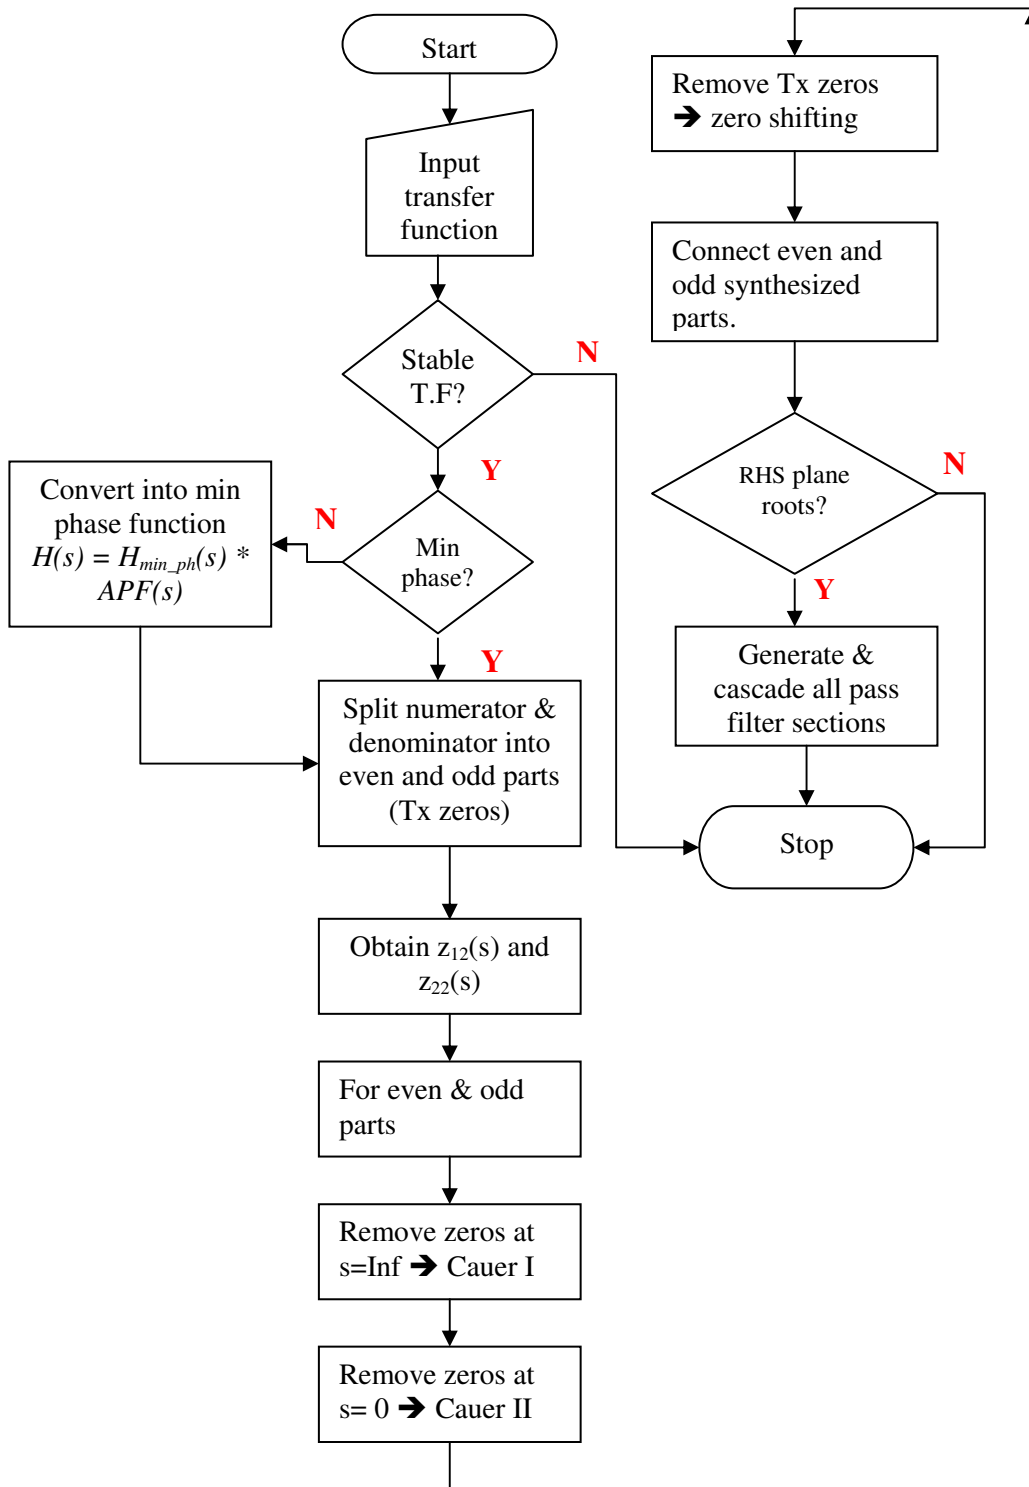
Start

Input transfer function

Stable T.F?

N

Y

Min phase?

N

Convert into min phase function $H(s) = H_{min\_ph}(s) * APF(s)$

Y

Split numerator & denominator into even and odd parts (Tx zeros)

Obtain $z_{12}(s)$ and $z_{22}(s)$

For even & odd parts

Remove zeros at s=Inf ➔ Cauer I

Remove zeros at s= 0 ➔ Cauer II

Remove Tx zeros ➔ zero shifting

Connect even and odd synthesized parts.

RHS plane roots?

N

Y

Generate & cascade all pass filter sections

Stop